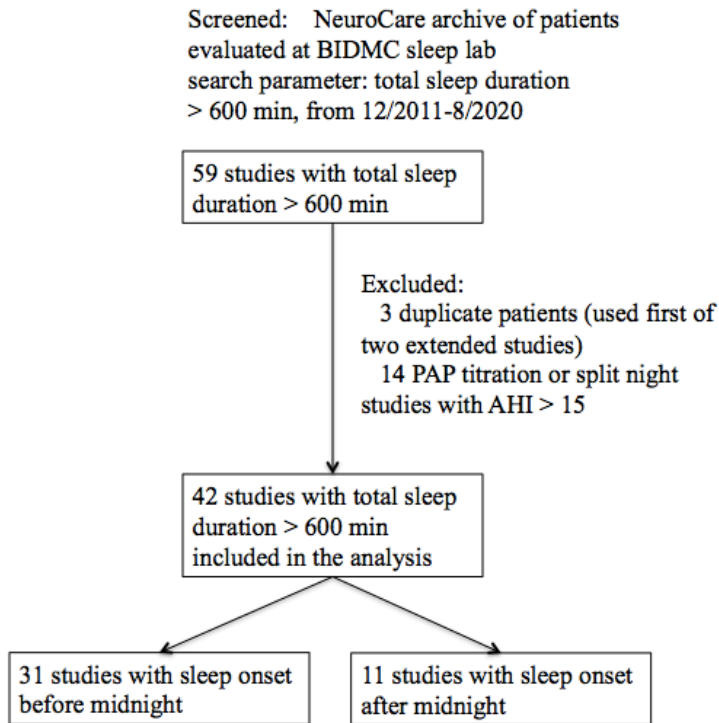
Screened: NeuroCare archive of patients evaluated at BIDMC sleep lab search parameter: total sleep duration > 600 min, from 12/2011-8/2020

59 studies with total sleep duration > 600 min

Excluded:
3 duplicate patients (used first of two extended studies)
14 PAP titration or split night studies with AHI > 15

42 studies with total sleep duration > 600 min included in the analysis

31 studies with sleep onset before midnight

11 studies with sleep onset after midnight